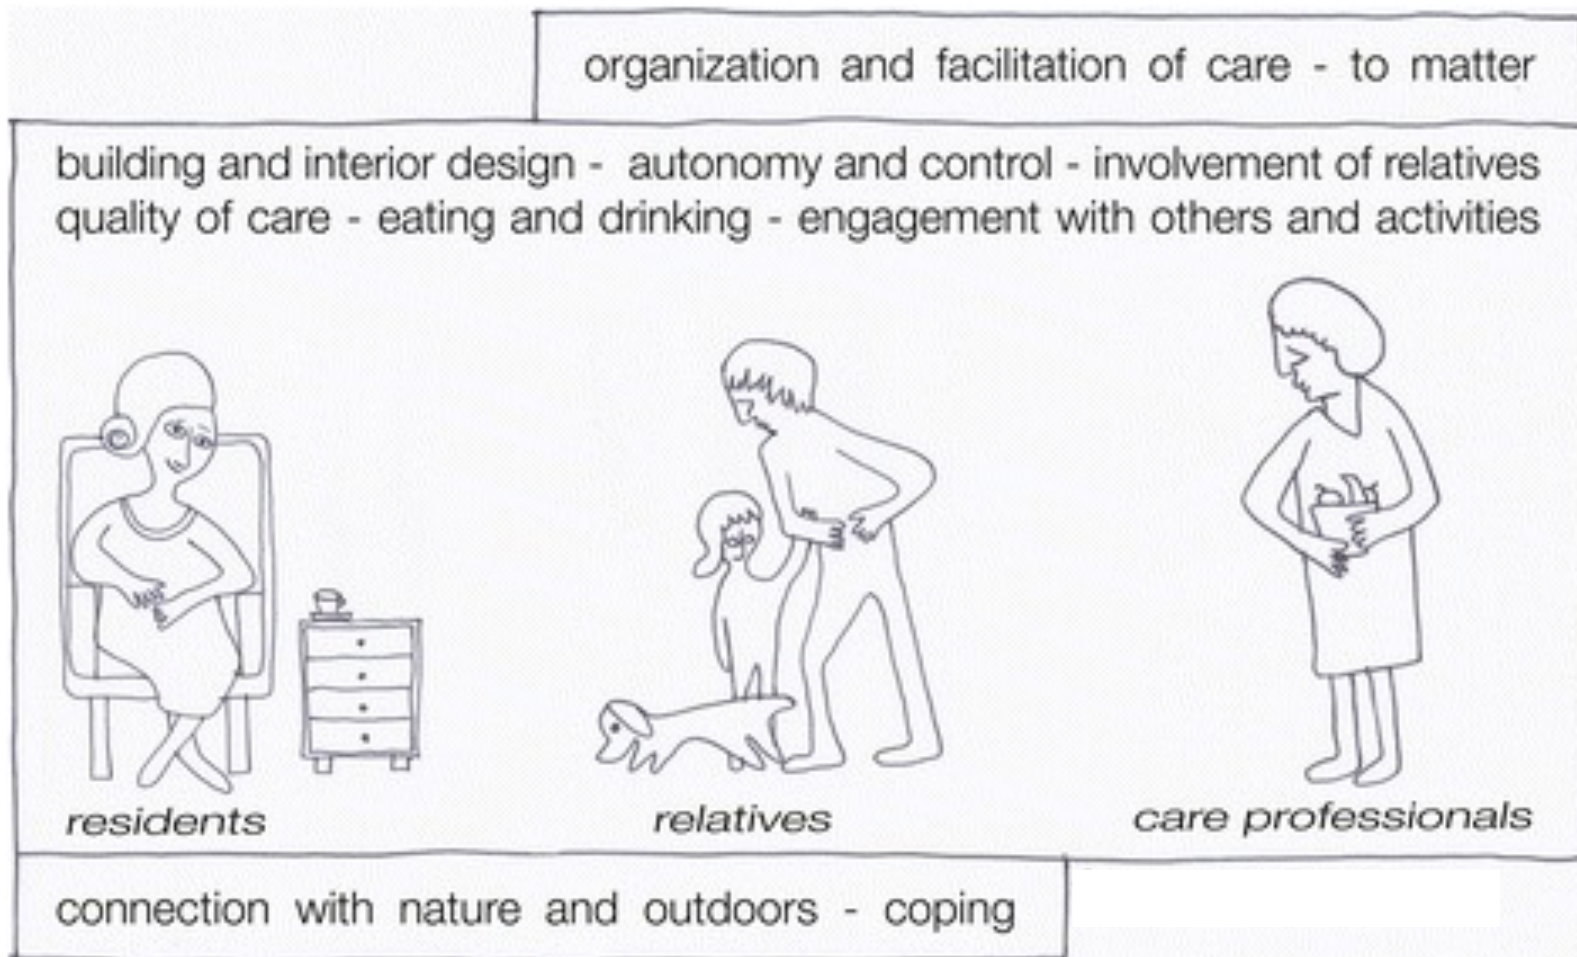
organization and facilitation of care - to matter

building and interior design - autonomy and control - involvement of relatives
quality of care - eating and drinking - engagement with others and activities

residents

relatives

care professionals

connection with nature and outdoors - coping